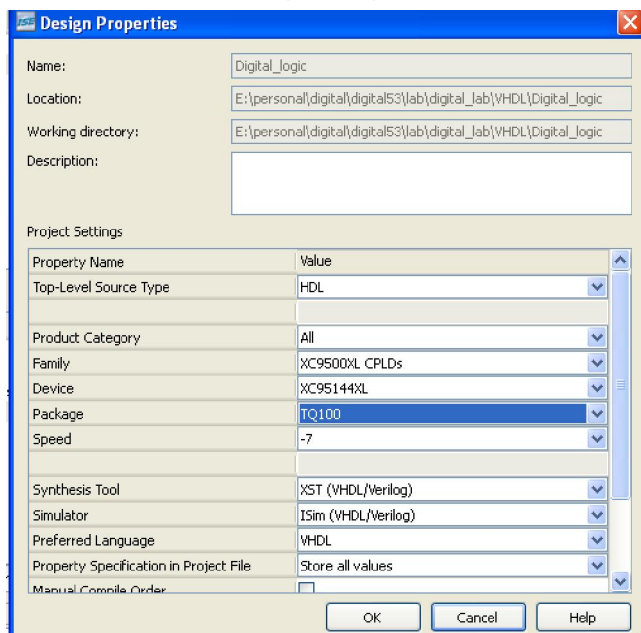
Design Properties

Name: Digital_logic

Location: E:\personal\digital\digital53\lab\digital_lab\VHDL\Digital_logic

Working directory: E:\personal\digital\digital53\lab\digital_lab\VHDL\Digital_logic

Description:

Project Settings

| Property Name | Value |
|---|---|
| Top-Level Source Type | HDL |
| | |
| Product Category | All |
| Family | XC9500XL CPLDs |
| Device | XC95144XL |
| Package | TQ100 |
| Speed | -7 |
| | |
| Synthesis Tool | XST (VHDL/Verilog) |
| Simulator | ISim (VHDL/Verilog) |
| Preferred Language | VHDL |
| Property Specification in Project File | Store all values |
| Manual Compile Order | |

OK Cancel Help